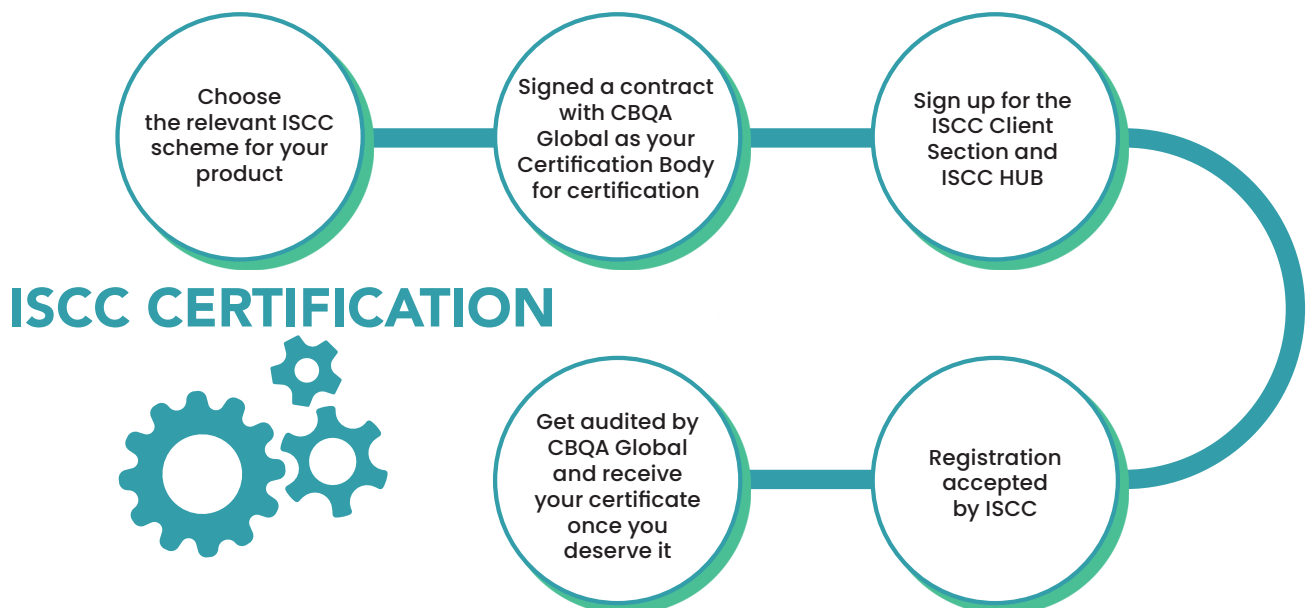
Choose the relevant ISCC scheme for your product

Signed a contract with CBQA Global as your Certification Body for certification

Sign up for the ISCC Client Section and ISCC HUB

ISCC CERTIFICATION

Registration accepted by ISCC

Get audited by CBQA Global and receive your certificate once you deserve it